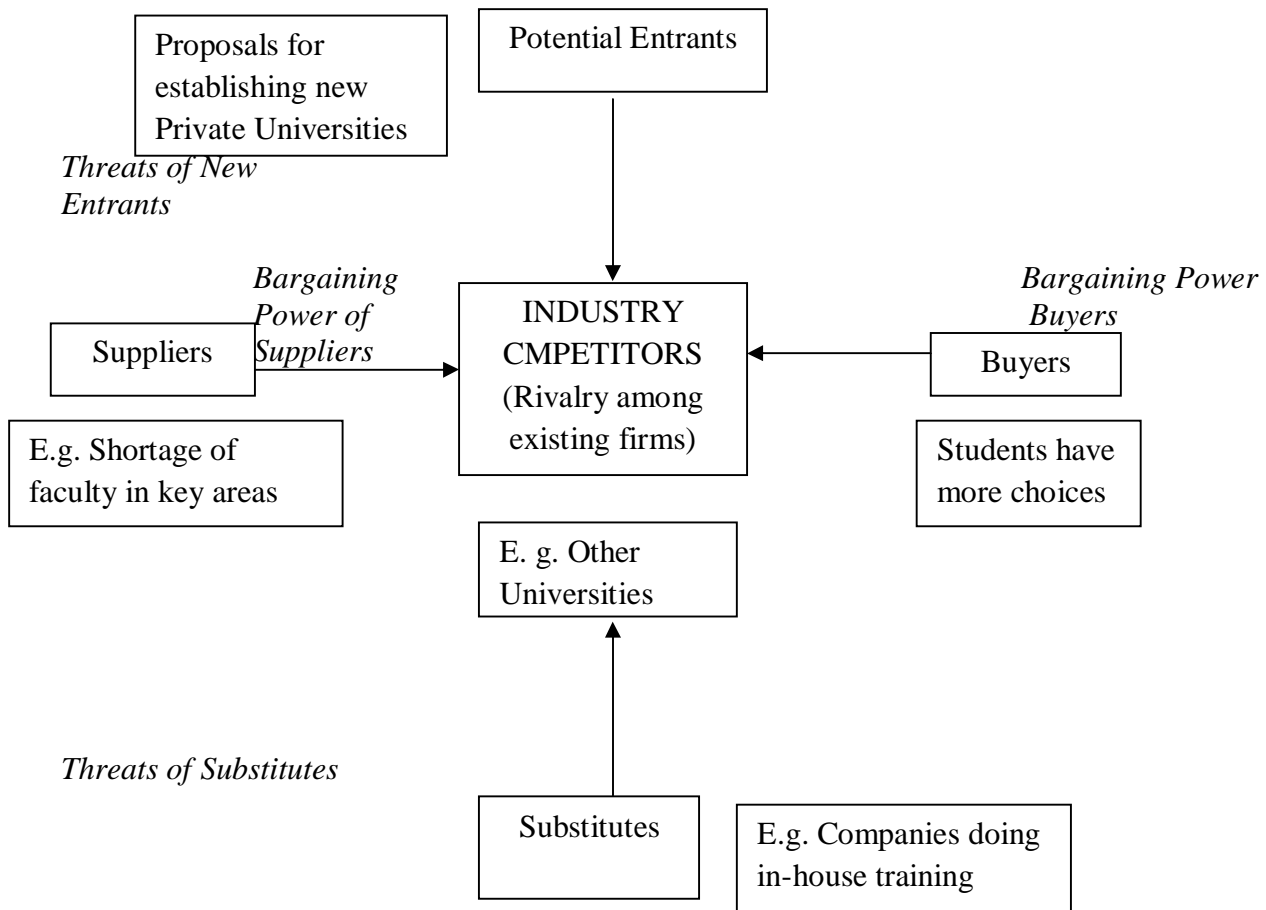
Proposals for establishing new Private Universities

Potential Entrants

Threats of New Entrants

Bargaining Power of Suppliers

Suppliers

INDUSTRY CMPETITORS (Rivalry among existing firms)

Bargaining Power Buyers

Buyers

E.g. Shortage of faculty in key areas

Students have more choices

E. g. Other Universities

Threats of Substitutes

Substitutes

E.g. Companies doing in-house training